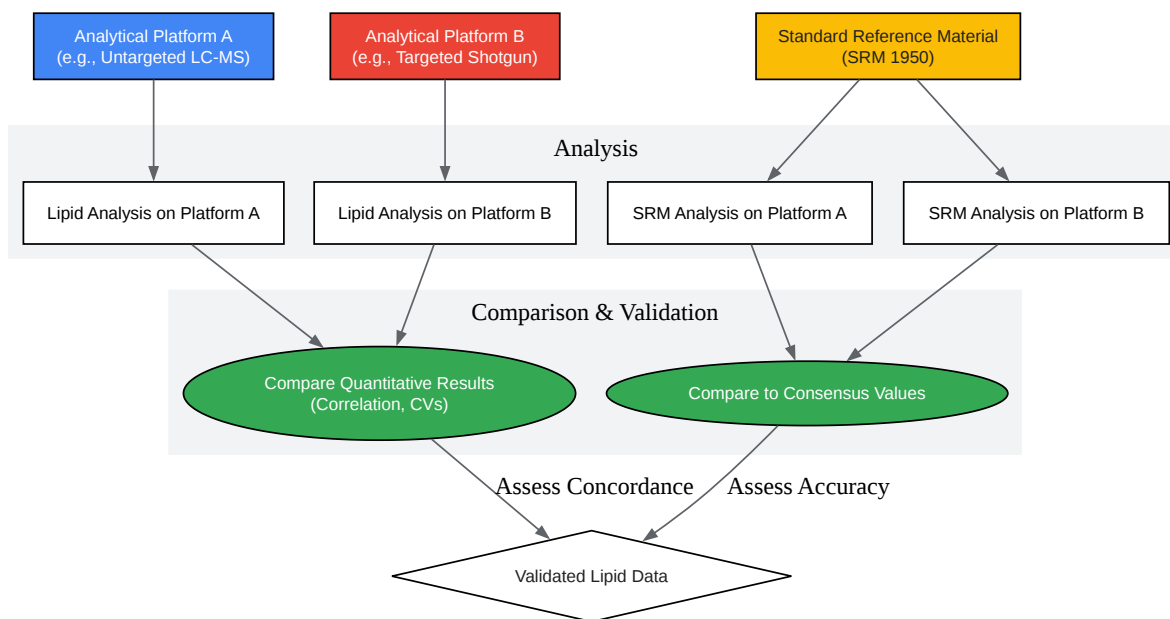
Analytical Platform A
(e.g., Untargeted LC-MS)

Analytical Platform B
(e.g., Targeted Shotgun)

Standard Reference Material
(SRM 1950)

Analysis

Lipid Analysis on Platform A

Lipid Analysis on Platform B

SRM Analysis on Platform A

SRM Analysis on Platform B

Comparison & Validation

Compare Quantitative Results
(Correlation, CVs)

Compare to Consensus Values

Assess Concordance

Assess Accuracy

Validated Lipid Data